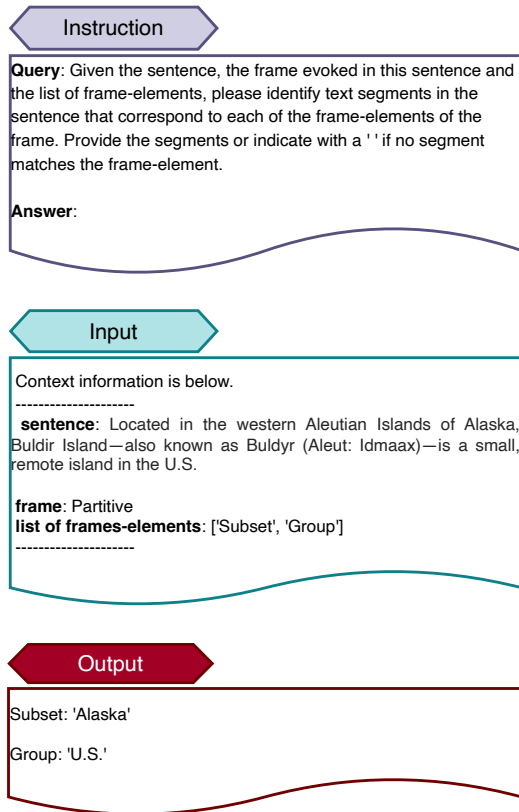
Instruction

**Query**: Given the sentence, the frame evoked in this sentence and the list of frame-elements, please identify text segments in the sentence that correspond to each of the frame-elements of the frame. Provide the segments or indicate with a ' ' if no segment matches the frame-element.

**Answer**:

Input

Context information is below.

---------------------

**sentence**: Located in the western Aleutian Islands of Alaska, Buldir Island—also known as Buldyr (Aleut: Idmaax)—is a small, remote island in the U.S.

**frame**: Partitive

**list of frames-elements**: ['Subset', 'Group']

---------------------

Output

Subset: 'Alaska'

Group: 'U.S.'